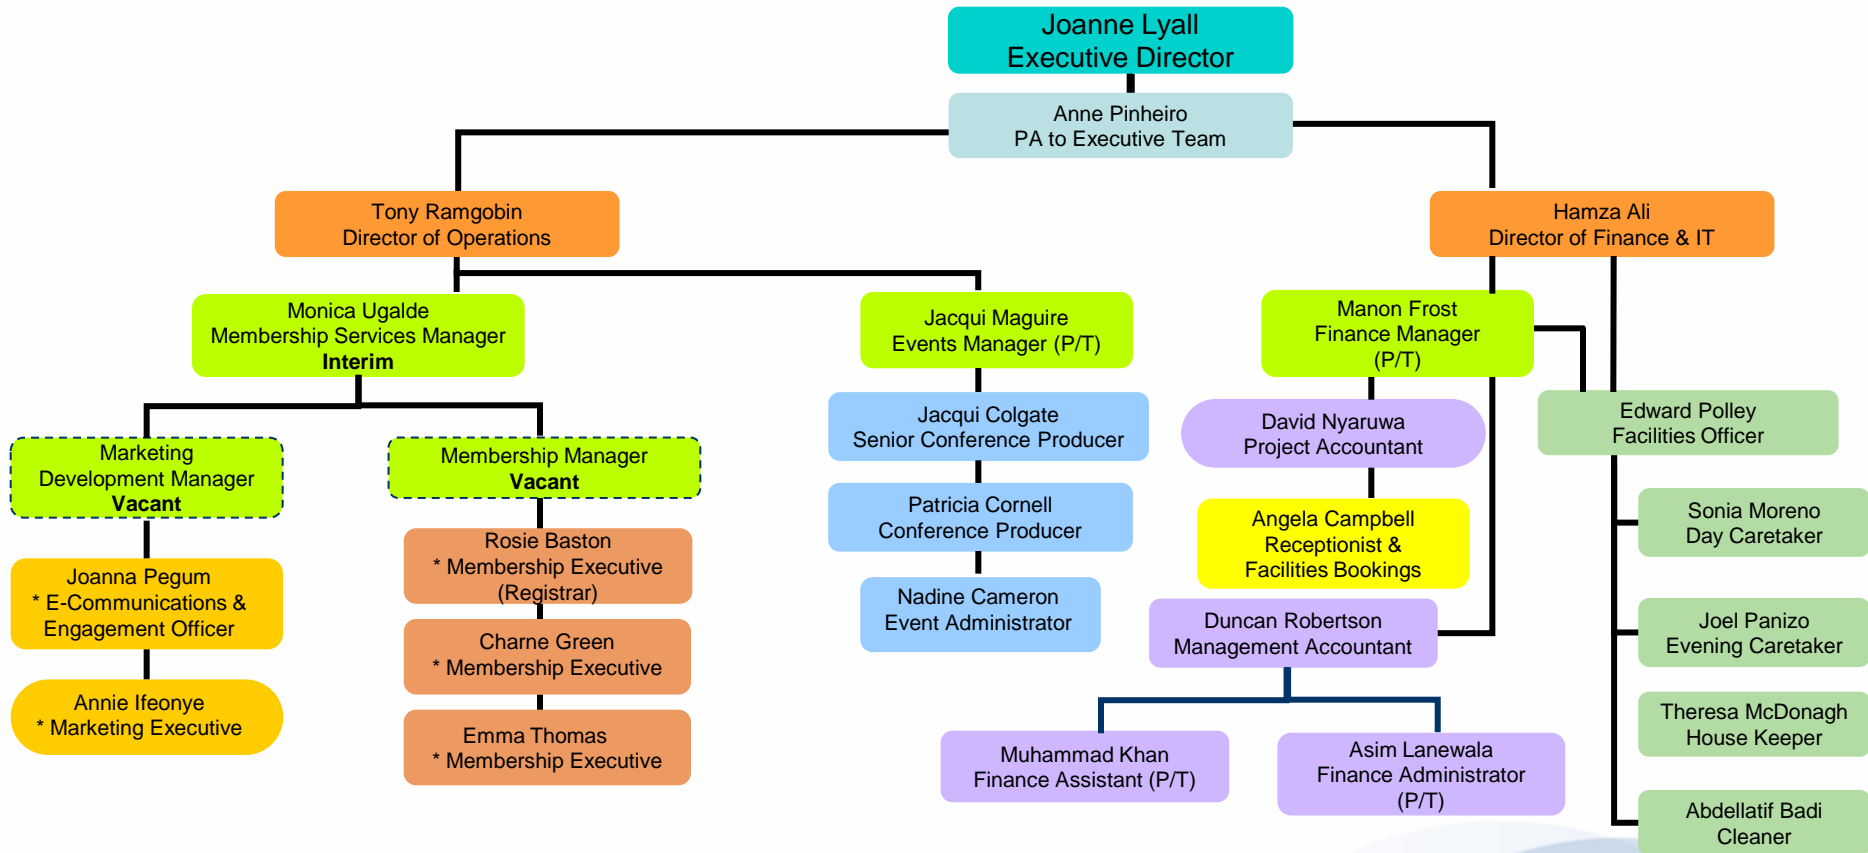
Joanne Lyall
Executive Director

Anne Pinheiro
PA to Executive Team

Tony Ramgobin
Director of Operations

Hamza Ali
Director of Finance & IT

Monica Ugalde
Membership Services Manager
**Interim**

Jacqui Maguire
Events Manager (P/T)

Manon Frost
Finance Manager
(P/T)

Marketing
Development Manager
**Vacant**

Membership Manager
**Vacant**

Jacqui Colgate
Senior Conference Producer

David Nyaruwa
Project Accountant

Edward Polley
Facilities Officer

Joanna Pegum
* E-Communications &
Engagement Officer

Rosie Baston
* Membership Executive
(Registrar)

Patricia Cornell
Conference Producer

Angela Campbell
Receptionist &
Facilities Bookings

Sonia Moreno
Day Caretaker

Charne Green
* Membership Executive

Nadine Cameron
Event Administrator

Duncan Robertson
Management Accountant

Joel Panizo
Evening Caretaker

Annie Ifeonye
* Marketing Executive

Emma Thomas
* Membership Executive

Theresa McDonagh
House Keeper

Muhammad Khan
Finance Assistant (P/T)

Asim Lanewala
Finance Administrator
(P/T)

Abdellatif Badi
Cleaner